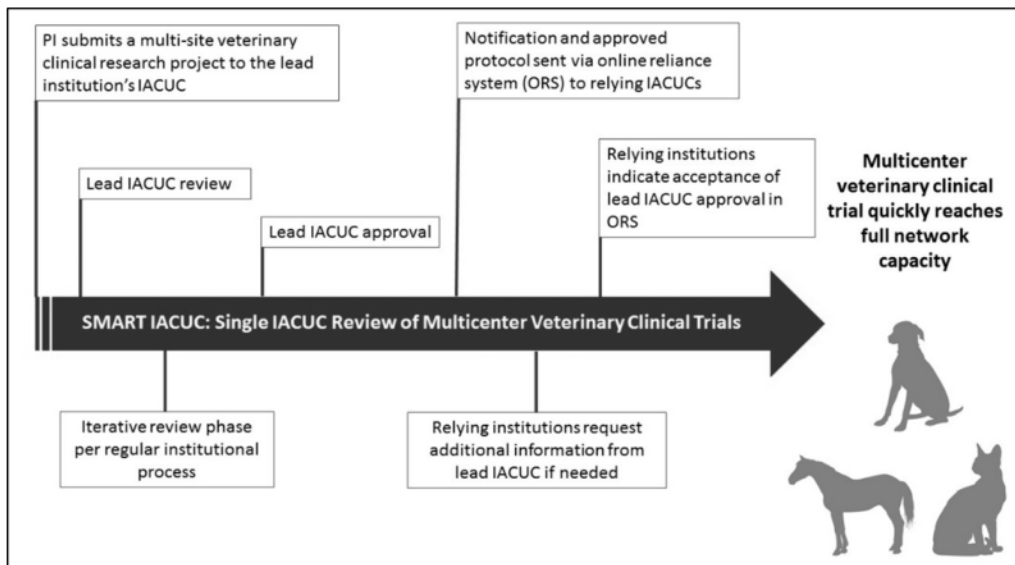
PI submits a multi-site veterinary clinical research project to the lead institution's IACUC

Lead IACUC review

Lead IACUC approval

Notification and approved protocol sent via online reliance system (ORS) to relying IACUCs

Relying institutions indicate acceptance of lead IACUC approval in ORS

Multicenter veterinary clinical trial quickly reaches full network capacity

SMART IACUC: Single IACUC Review of Multicenter Veterinary Clinical Trials

Iterative review phase per regular institutional process

Relying institutions request additional information from lead IACUC if needed